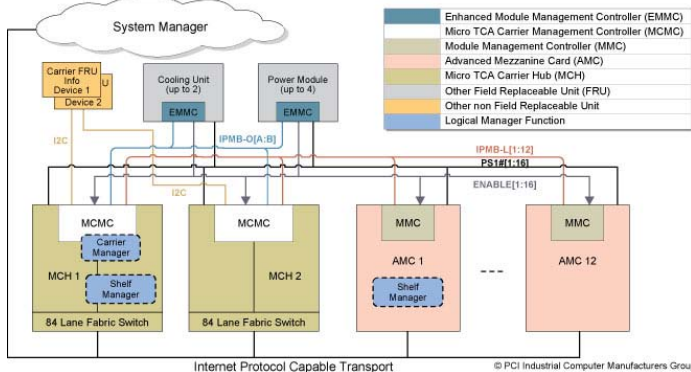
System Manager

| | |
|---|---|
| | Enhanced Module Management Controller (EMMC) |
| | Micro TCA Carrier Management Controller (MCMC) |
| | Module Management Controller (MMC) |
| | Advanced Mezzanine Card (AMC) |
| | Micro TCA Carrier Hub (MCH) |
| | Other Field Replaceable Unit (FRU) |
| | Other non Field Replaceable Unit |
| | Logical Manager Function |

Carrier FRU Info Device 1
Device 2
U

Cooling Unit (up to 2)
EMMC

Power Module (up to 4)
EMMC

I2C

IPMB-O[A:B]

IPMB-L[1:12]
PS1#[1:16]
ENABLE[1:16]

I2C

MCMC
Carrier Manager
MCH 1
Shelf Manager
84 Lane Fabric Switch

MCMC
MCH 2
84 Lane Fabric Switch

MMC
AMC 1
Shelf Manager

MMC
AMC 12

Internet Protocol Capable Transport

© PCI Industrial Computer Manufacturers Grou